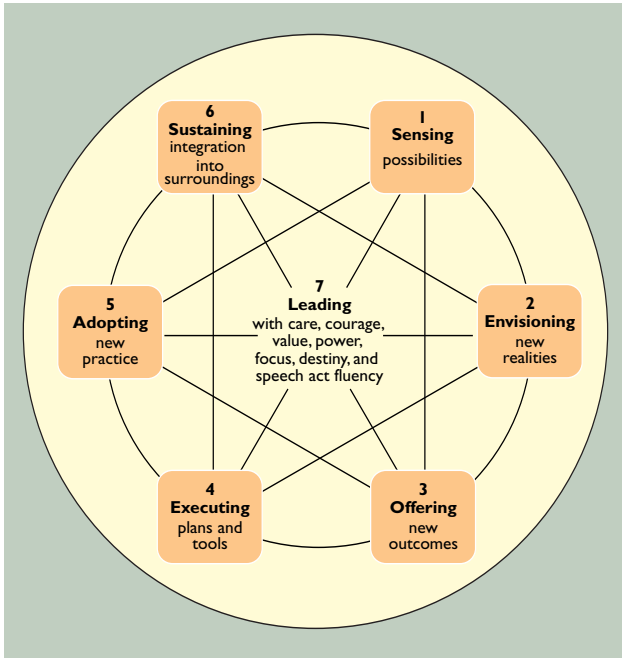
6
Sustaining
integration into surroundings

1
Sensing
possibilities

5
Adopting
new practice

7
Leading
with care, courage, value, power, focus, destiny, and speech act fluency

2
Envisioning
new realities

4
Executing
plans and tools

3
Offering
new outcomes